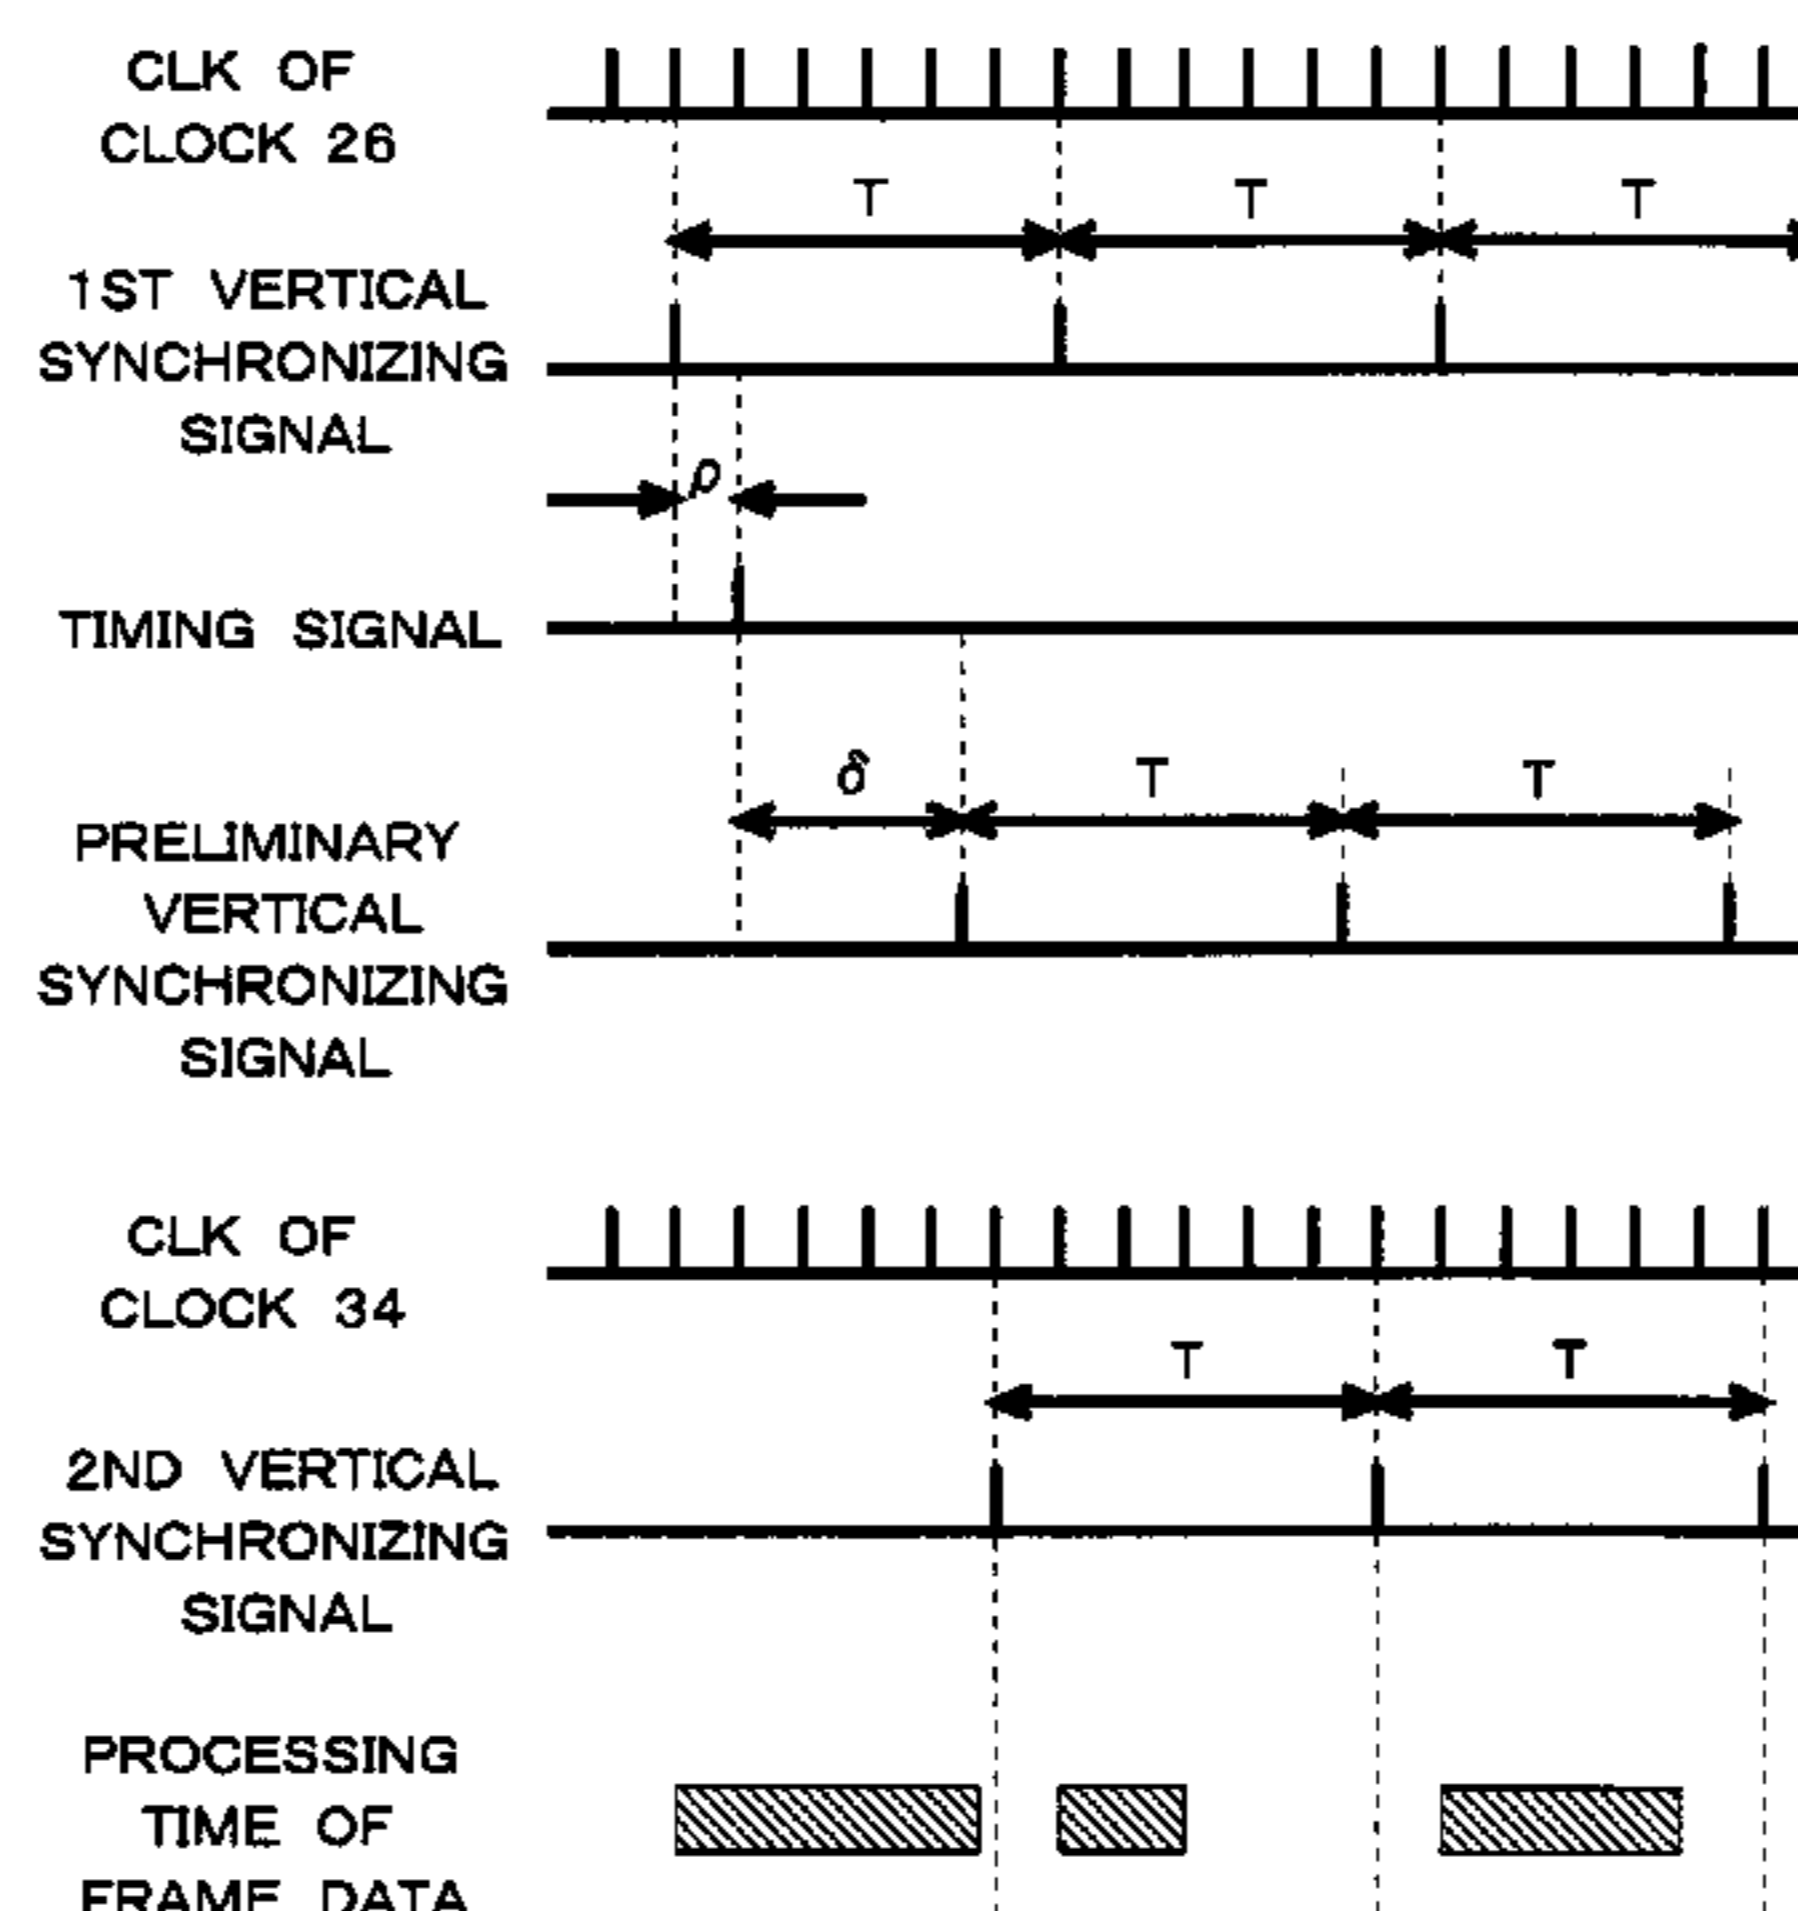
CLK OF CLOCK 26

T T T

1ST VERTICAL SYNCHRONIZING SIGNAL

$\rho$

TIMING SIGNAL

$\delta$ T T

PRELIMINARY VERTICAL SYNCHRONIZING SIGNAL

CLK OF CLOCK 34

T T

2ND VERTICAL SYNCHRONIZING SIGNAL

PROCESSING TIME OF FRAME DATA